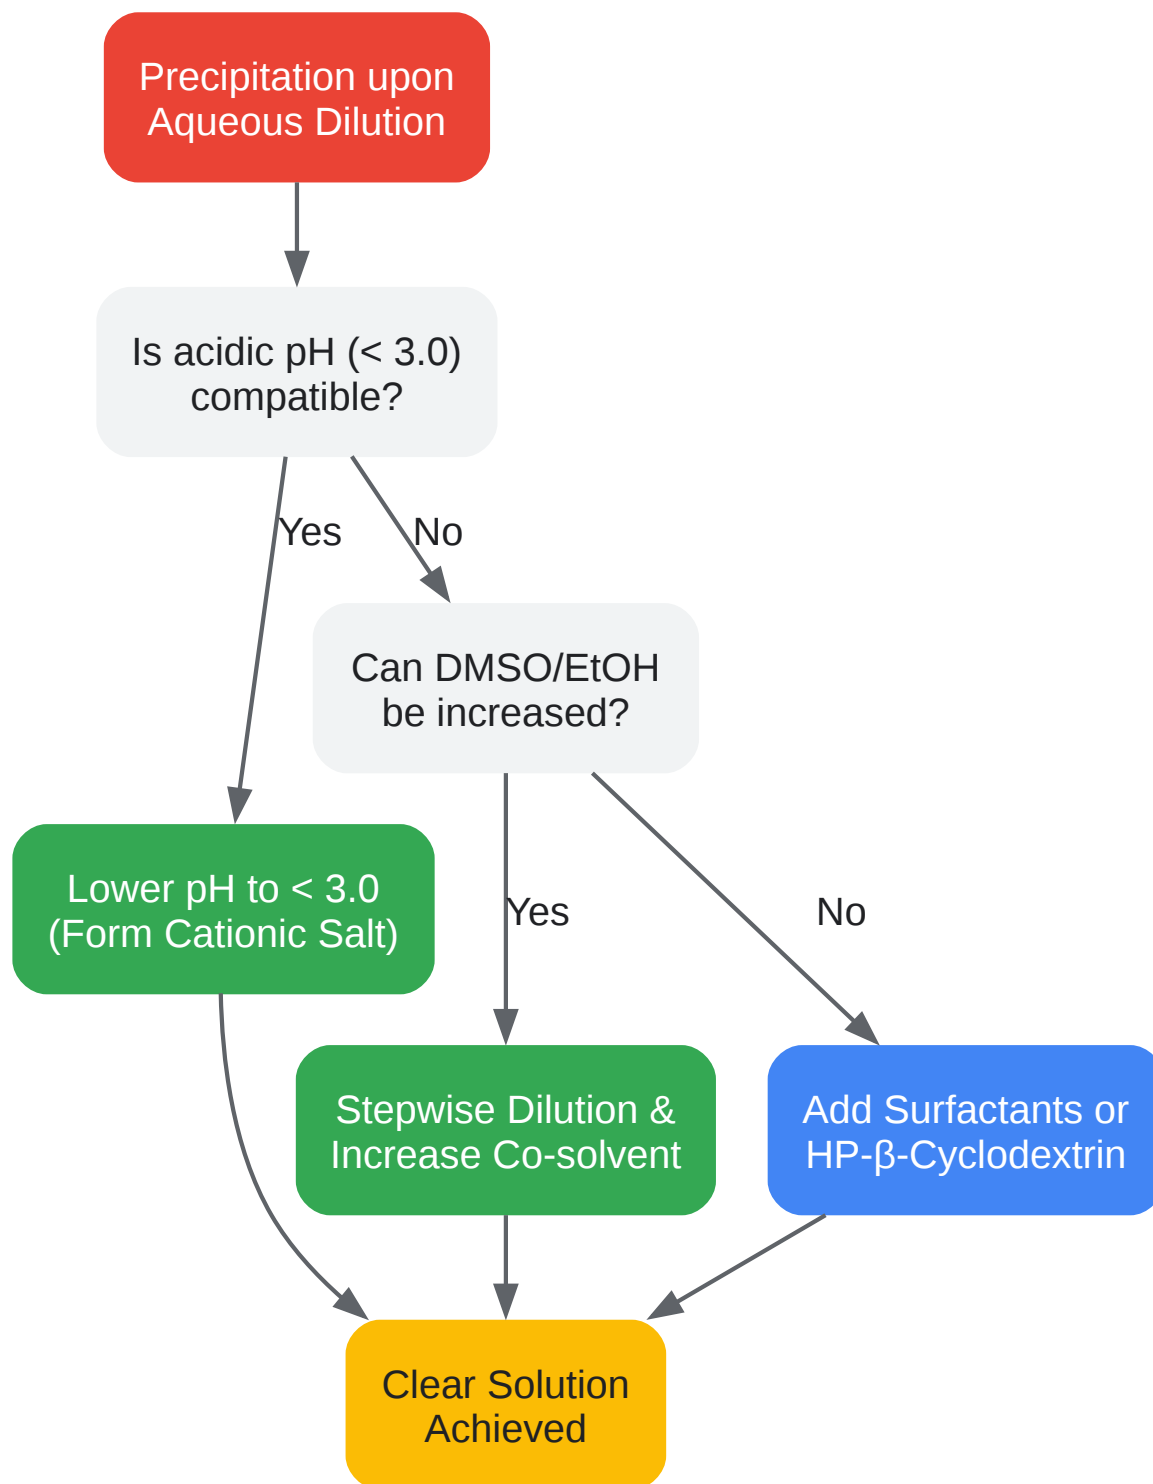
Precipitation upon Aqueous Dilution

Is acidic pH (< 3.0) compatible?

Yes

No

Can DMSO/EtOH be increased?

Lower pH to < 3.0 (Form Cationic Salt)

Yes

No

Stepwise Dilution & Increase Co-solvent

Add Surfactants or HP-β-Cyclodextrin

Clear Solution Achieved